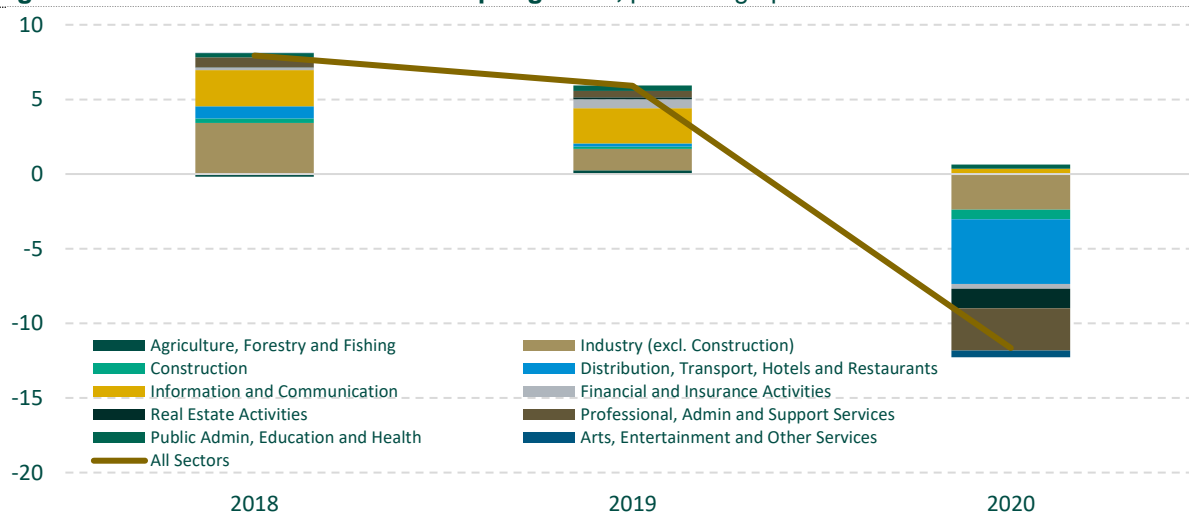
10

5

0

-5

-10

-15

-20

Agriculture, Forestry and Fishing
Industry (excl. Construction)
Construction
Distribution, Transport, Hotels and Restaurants
Information and Communication
Financial and Insurance Activities
Real Estate Activities
Professional, Admin and Support Services
Public Admin, Education and Health
Arts, Entertainment and Other Services
All Sectors

2018

2019

2020